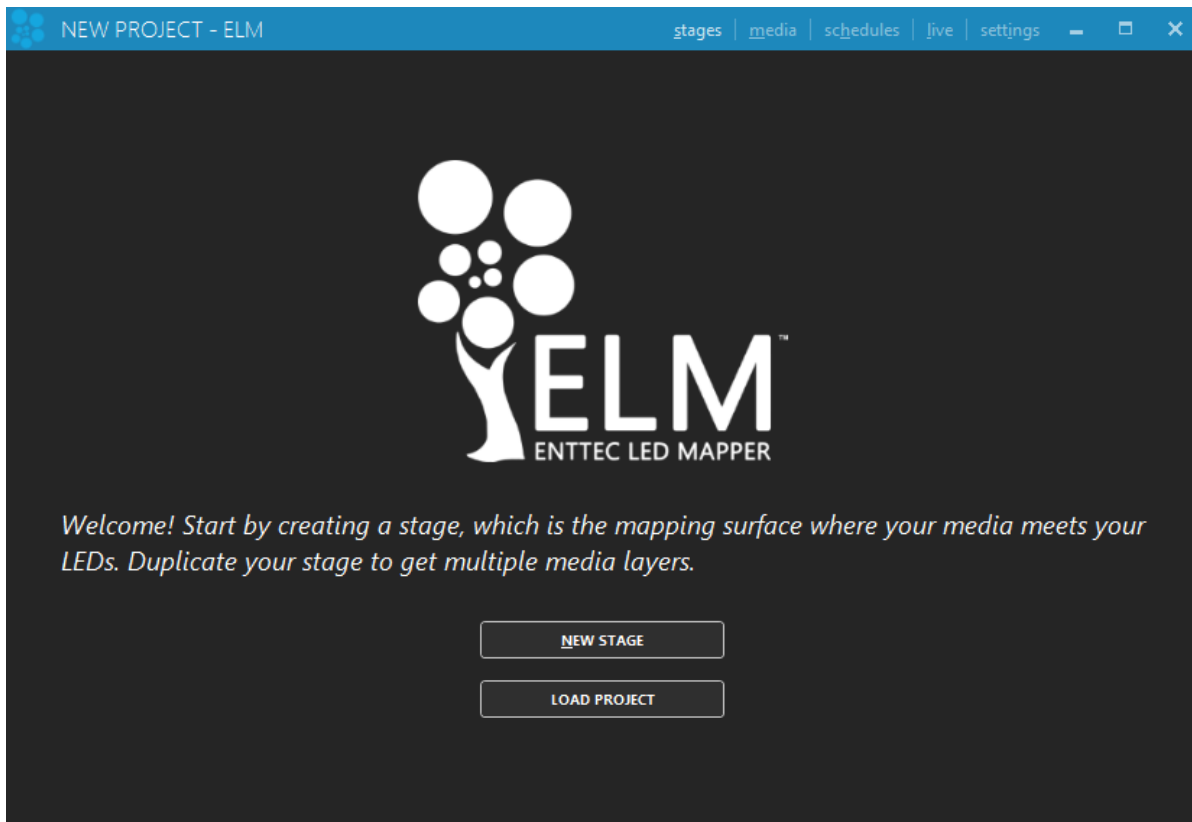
NEW PROJECT - ELM

stages | media | schedules | live | settings

ELM™
ENTTEC LED MAPPER

Welcome! Start by creating a stage, which is the mapping surface where your media meets your LEDs. Duplicate your stage to get multiple media layers.

NEW STAGE

LOAD PROJECT